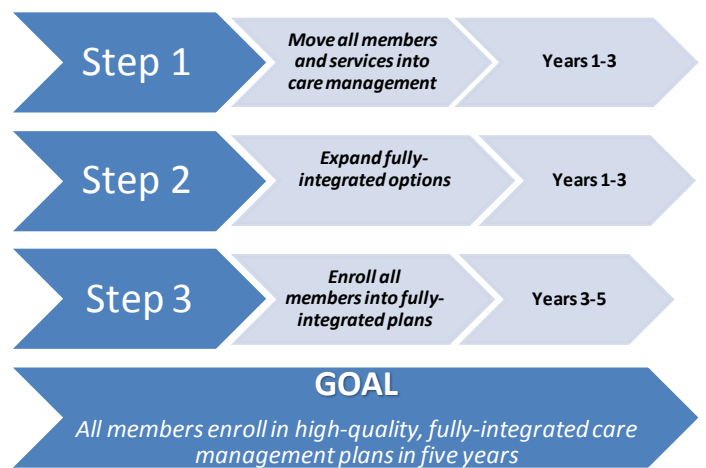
Step 1

Move all members and services into care management

Years 1-3

Step 2

Expand fully-integrated options

Years 1-3

Step 3

Enroll all members into fully-integrated plans

Years 3-5

GOAL

All members enroll in high-quality, fully-integrated care management plans in five years